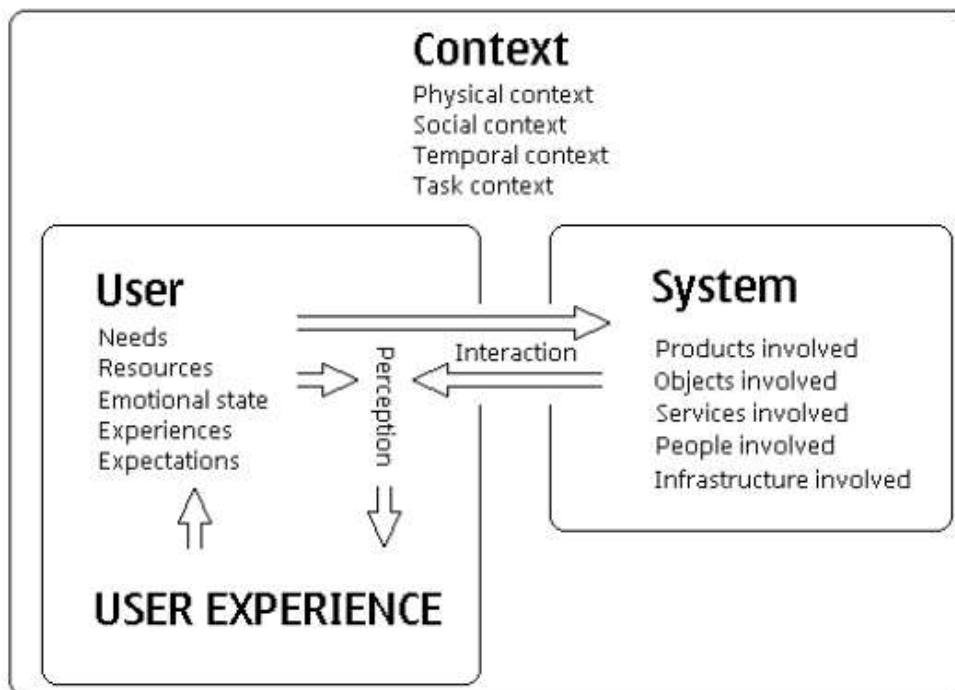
Context
Physical context
Social context
Temporal context
Task context

User
Needs
Resources
Emotional state
Experiences
Expectations

Perception

Interaction

System
Products involved
Objects involved
Services involved
People involved
Infrastructure involved

USER EXPERIENCE